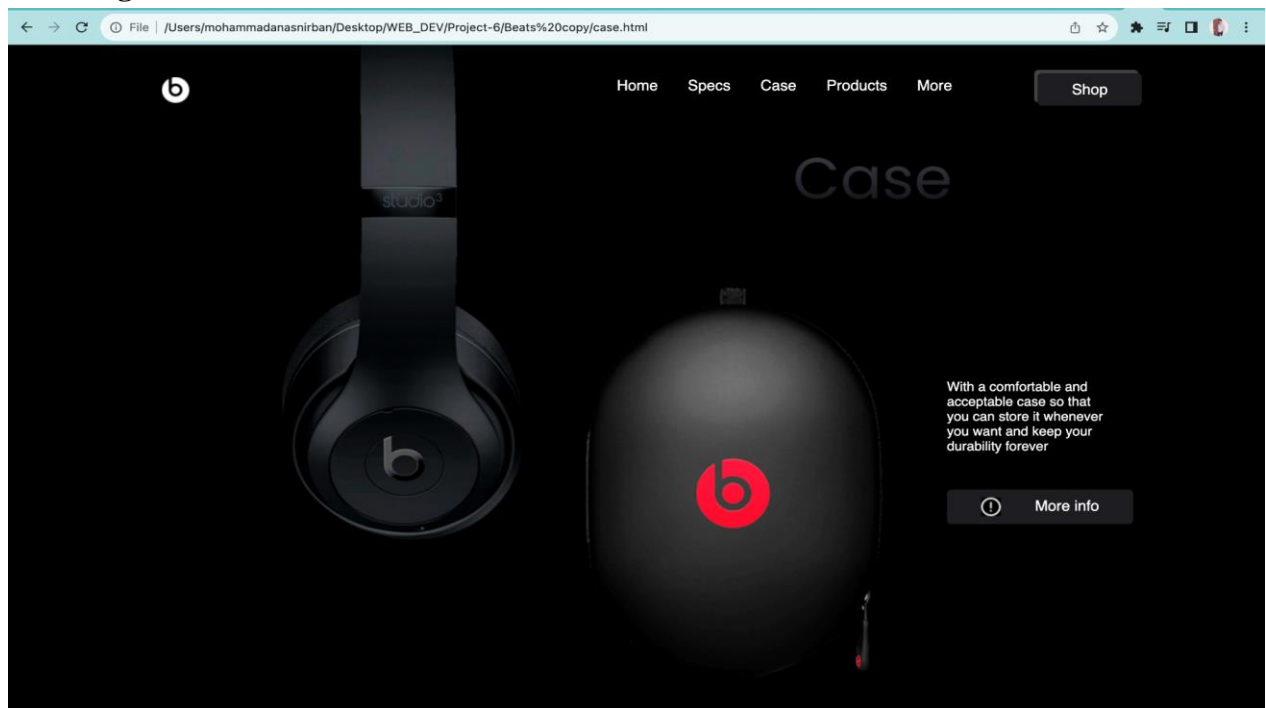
File | /Users/mohammadanasnirban/Desktop/WEB_DEV/Project-6/Beats%20copy/case.html

Home Specs Case Products More

Shop

Case

studio³

With a comfortable and acceptable case so that you can store it whenever you want and keep your durability forever

More info